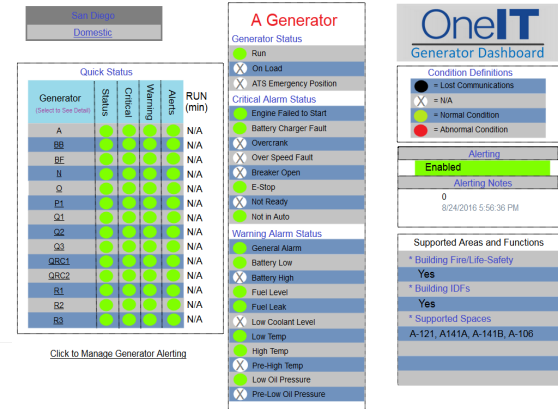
San Diego
Domestic

Quick Status

| Generator (Select to See Detail) | Status | Critical | Warning | Alerts | RUN (min) |
|---|---|---|---|---|---|
| A | | | | | N/A |
| BB | | | | | N/A |
| BF | | | | | N/A |
| N | | | | | N/A |
| O | | | | | N/A |
| P1 | | | | | N/A |
| Q1 | | | | | N/A |
| Q2 | | | | | N/A |
| Q3 | | | | | N/A |
| QRC1 | | | | | N/A |
| QRC2 | | | | | N/A |
| R1 | | | | | N/A |
| R2 | | | | | N/A |
| R3 | | | | | N/A |

Click to Manage Generator Alerting

A Generator

Generator Status
Run
On Load
ATS Emergency Position

Critical Alarm Status
Engine Failed to Start
Battery Charger Fault
Overcrank
Over Speed Fault
Breaker Open
E-Stop
Not Ready
Not in Auto

Warning Alarm Status
General Alarm
Battery Low
Battery High
Fuel Level
Fuel Leak
Low Coolant Level
Low Temp
High Temp
Pre-High Temp
Low Oil Pressure
Pre-Low Oil Pressure

OneIT
Generator Dashboard

Condition Definitions
= Lost Communications
= N/A
= Normal Condition
= Abnormal Condition

Alerting
Enabled
Alerting Notes
0
8/24/2016 5:56:36 PM

Supported Areas and Functions
* Building Fire/Life-Safety
Yes
* Building IDFs
Yes
* Supported Spaces
A-121, A141A, A-141B, A-106